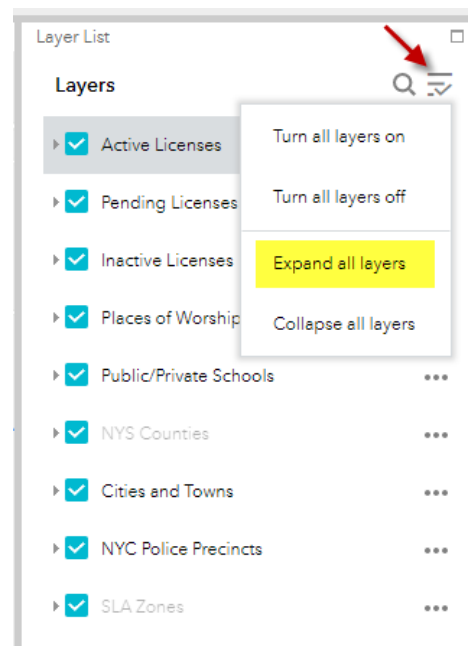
Layer List

Layers

Active Licenses

Pending Licenses

Inactive Licenses

Places of Worship

Public/Private Schools

NYS Counties

Cities and Towns

NYC Police Precincts

SLA Zones

Turn all layers on

Turn all layers off

Expand all layers

Collapse all layers